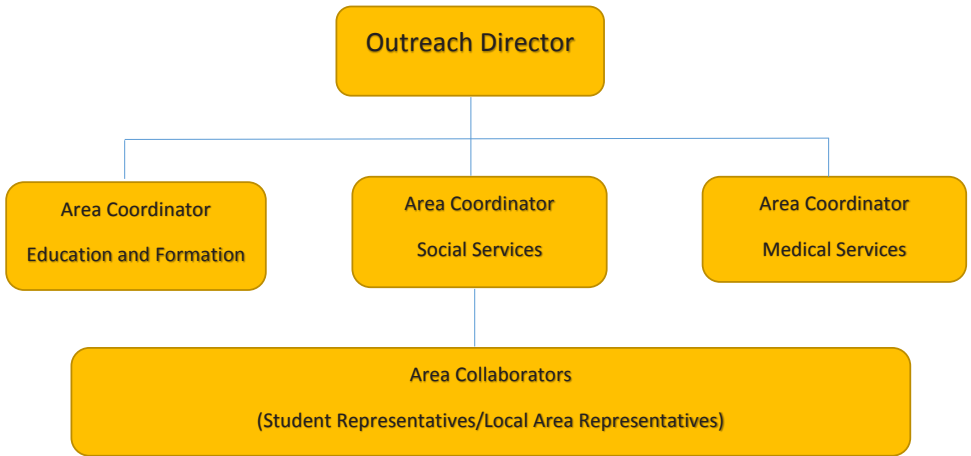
Outreach Director

Area Coordinator
Education and Formation

Area Coordinator
Social Services

Area Coordinator
Medical Services

Area Collaborators
(Student Representatives/Local Area Representatives)